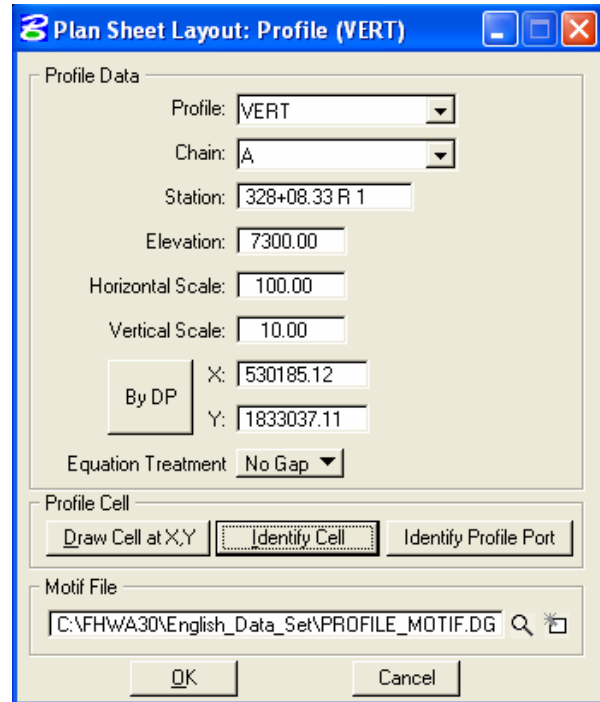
Plan Sheet Layout: Profile (VERT)

Profile Data

Profile: VERT

Chain: A

Station: 328+08.33 R 1

Elevation: 7300.00

Horizontal Scale: 100.00

Vertical Scale: 10.00

By DP

X: 530185.12

Y: 1833037.11

Equation Treatment No Gap

Profile Cell

Draw Cell at X,Y

Identify Cell

Identify Profile Port

Motif File

C:\FHWA30\English_Data_Set\PROFILE_MOTIF.DG

OK

Cancel